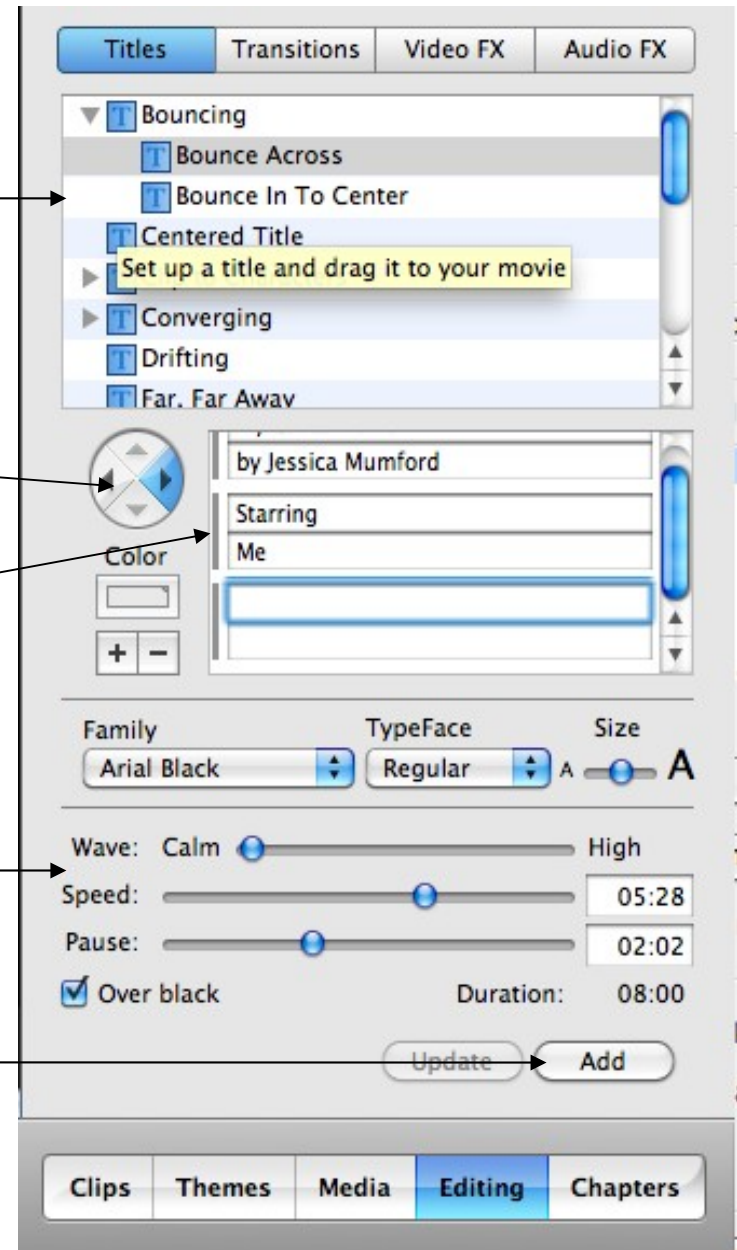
Titles | Transitions | Video FX | Audio FX

Bouncing
Bounce Across
Bounce In To Center
Centered Title
Set up a title and drag it to your movie
Converging
Drifting
Far, Far Away

by Jessica Mumford
Starring
Me

Color

+ −

Family
Arial Black
TypeFace
Regular
Size
A A

Wave: Calm High
Speed: 05:28
Pause: 02:02
Over black
Duration: 08:00

Update
Add

Clips | Themes | Media | Editing | Chapters